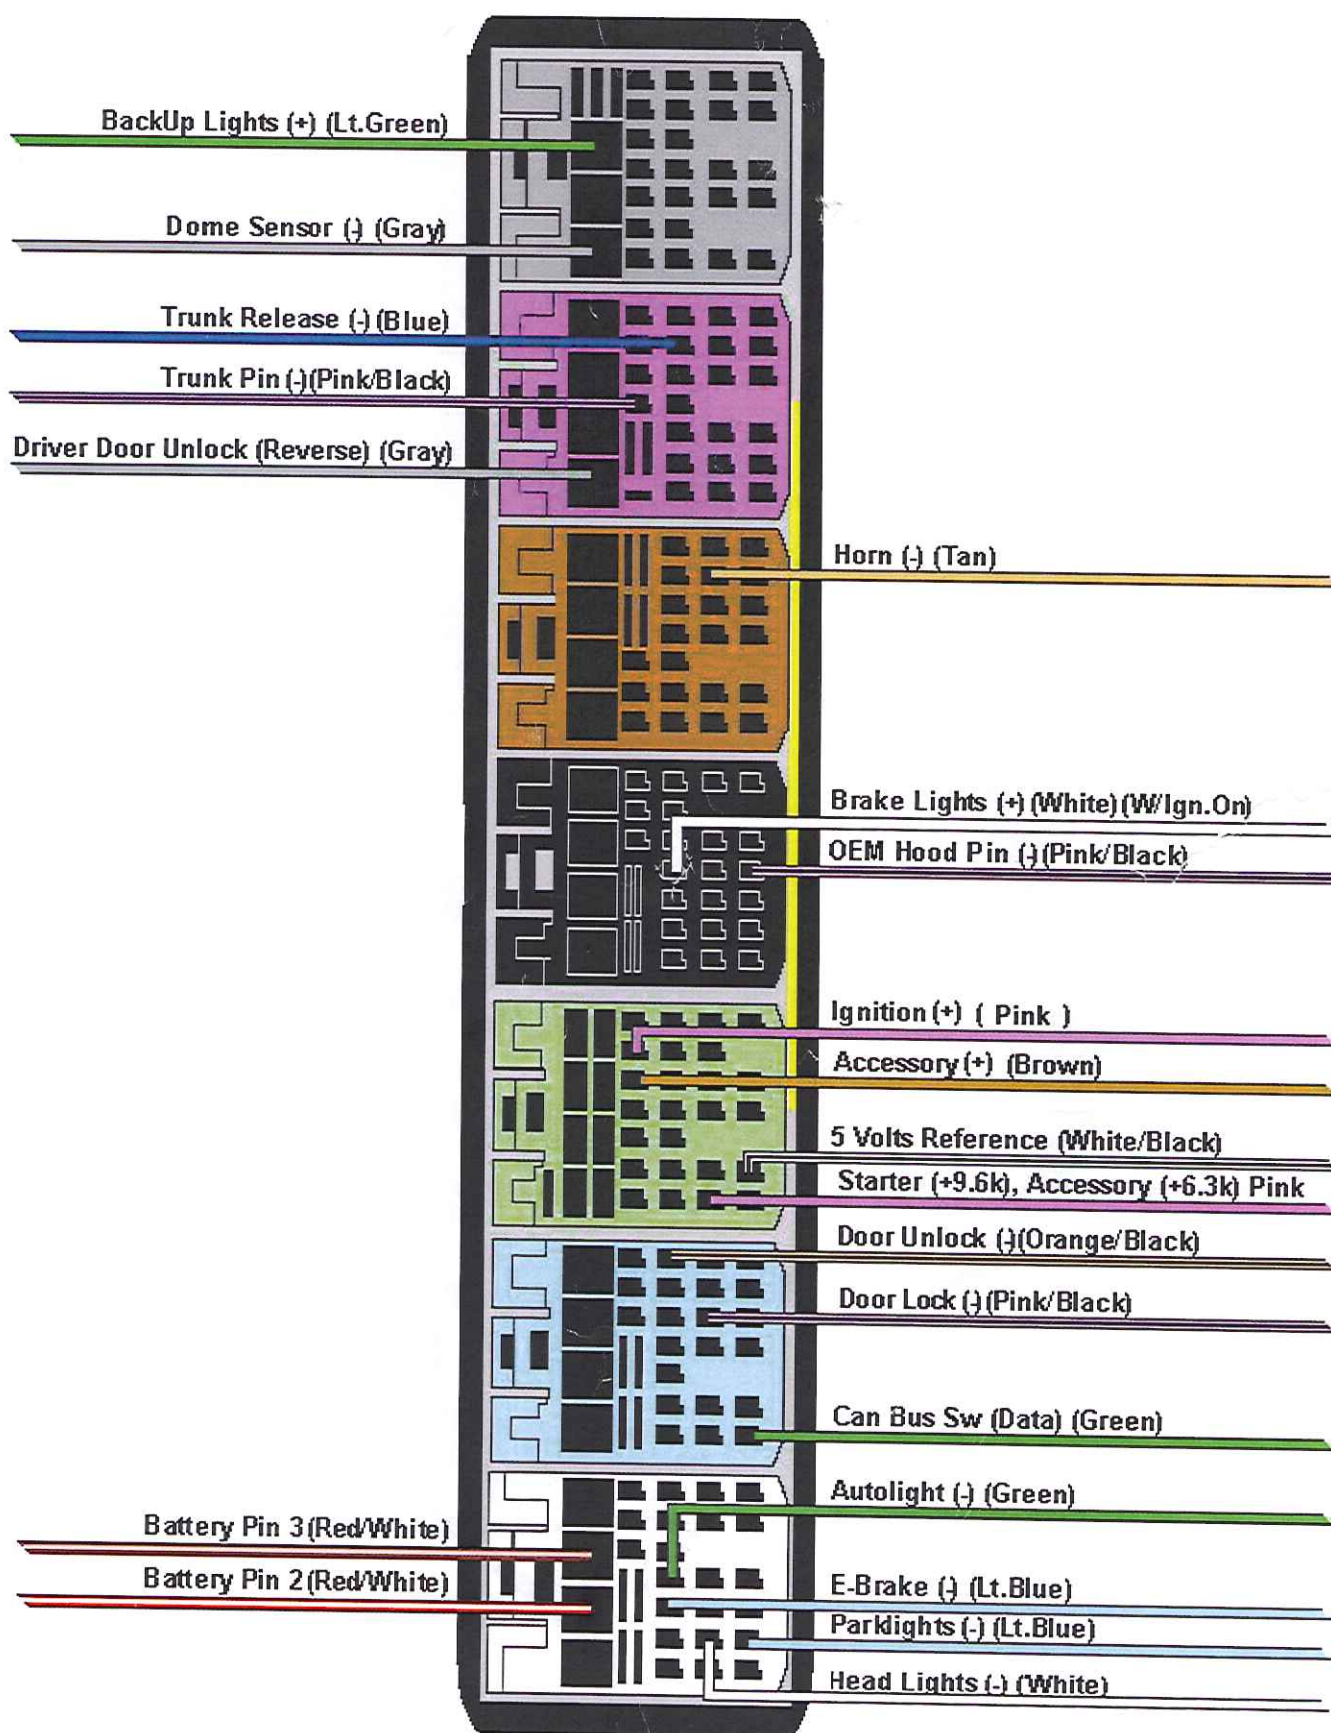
BackUp Lights (+) (Lt.Green)
Dome Sensor (-) (Gray)
Trunk Release (-) (Blue)
Trunk Pin (-)(Pink/Black)
Driver Door Unlock (Reverse) (Gray)
Horn (-) (Tan)
Brake Lights (+) (White) (W/Ign.On)
OEM Hood Pin (-)(Pink/Black)
Ignition (+) ( Pink )
Accessory (+) (Brown)
5 Volts Reference (White/Black)
Starter (+9.6k), Accessory (+6.3k) Pink
Door Unlock (-)(Orange/Black)
Door Lock (-)(Pink/Black)
Can Bus Sw (Data) (Green)
Autolight (-) (Green)
Battery Pin 3 (Red/White)
Battery Pin 2 (Red/White)
E-Brake (-) (Lt.Blue)
Parklights (-) (Lt.Blue)
Head Lights (-) (White)